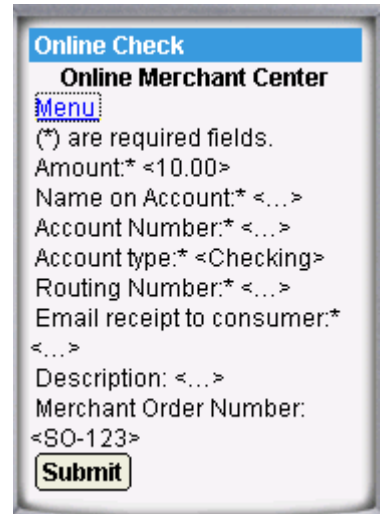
Online Check
Online Merchant Center
Menu
(*) are required fields.
Amount:* <10.00>
Name on Account:* <...>
Account Number:* <...>
Account type:* <Checking>
Routing Number:* <...>
Email receipt to consumer:* <...>
Description: <...>
Merchant Order Number: <SO-123>
Submit